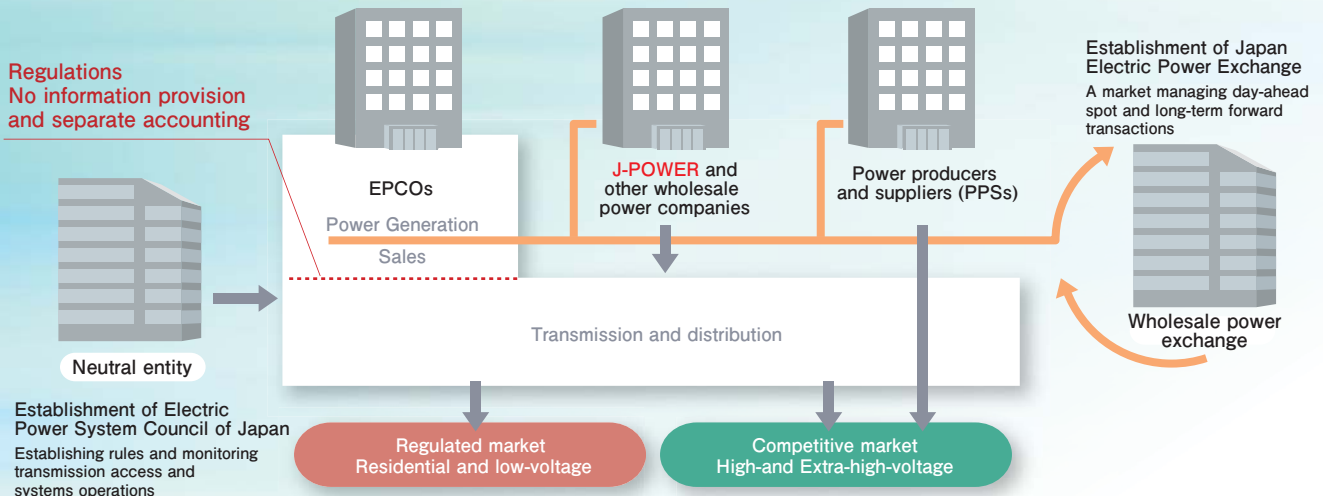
Regulations
No information provision and separate accounting

EPCOs

Power Generation

Sales

J-POWER and other wholesale power companies

Power producers and suppliers (PPSs)

Establishment of Japan Electric Power Exchange

A market managing day-ahead spot and long-term forward transactions

Neutral entity

Transmission and distribution

Wholesale power exchange

Establishment of Electric Power System Council of Japan

Establishing rules and monitoring transmission access and systems operations

Regulated market
Residential and low-voltage

Competitive market
High-and Extra-high-voltage